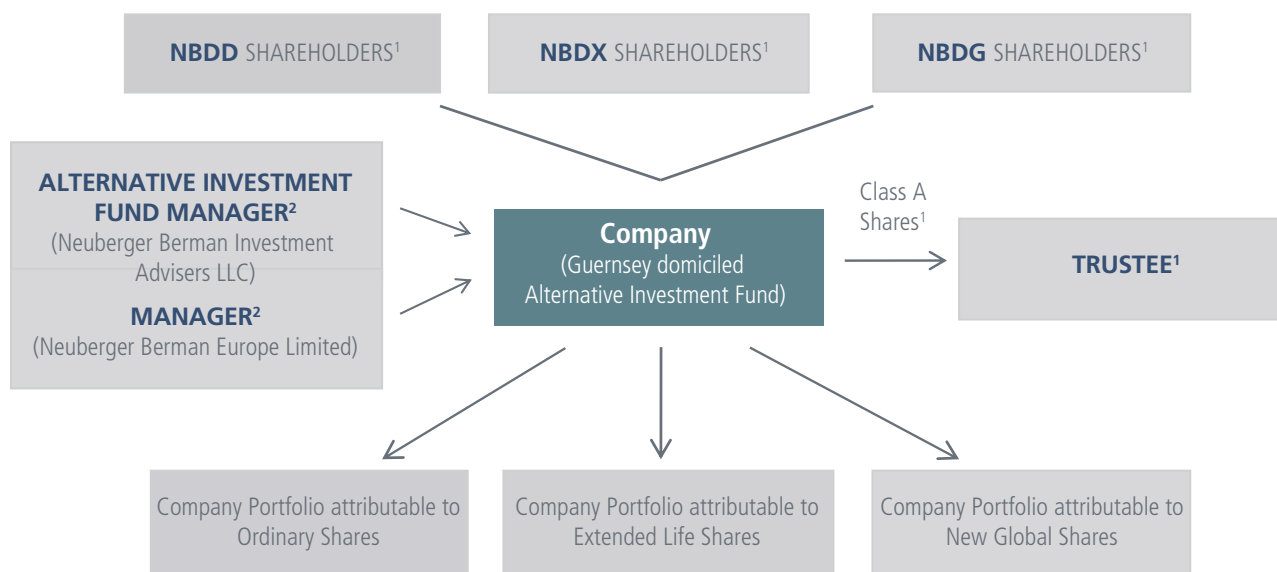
NBDD SHAREHOLDERS$^1$

NBDX SHAREHOLDERS$^1$

NBDG SHAREHOLDERS$^1$

ALTERNATIVE INVESTMENT FUND MANAGER$^2$
(Neuberger Berman Investment Advisers LLC)

MANAGER$^2$
(Neuberger Berman Europe Limited)

Company
(Guernsey domiciled Alternative Investment Fund)

Class A Shares$^1$

TRUSTEE$^1$

Company Portfolio attributable to Ordinary Shares

Company Portfolio attributable to Extended Life Shares

Company Portfolio attributable to New Global Shares